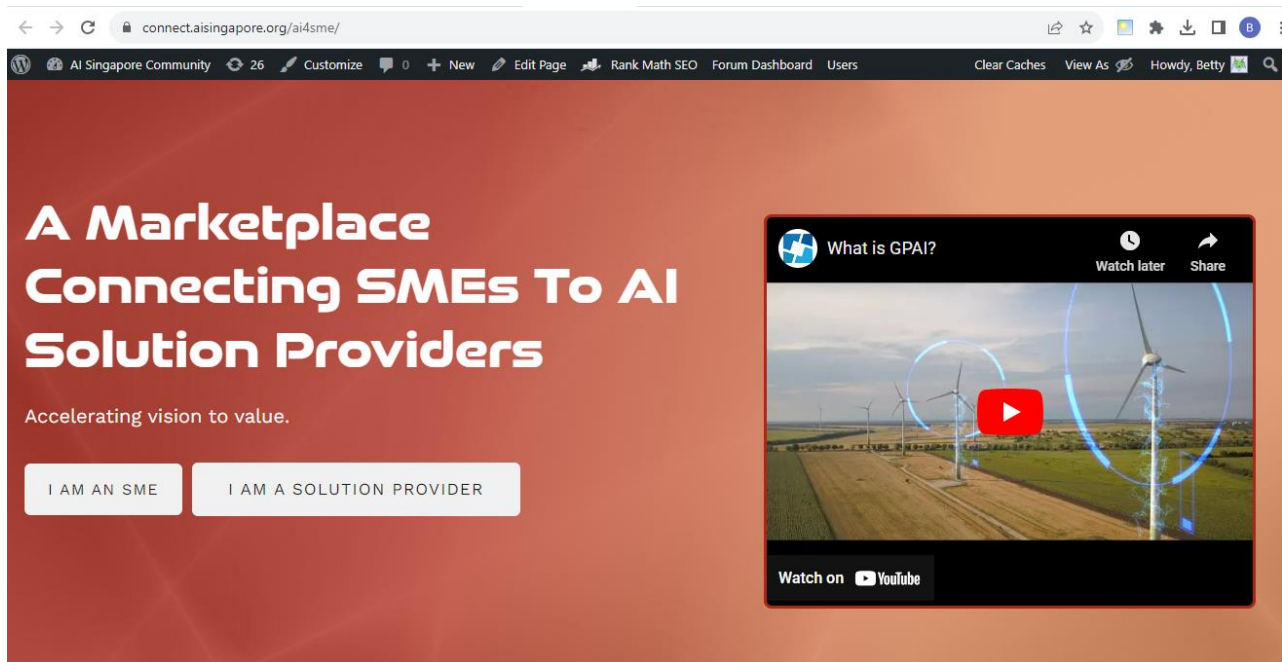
connect.aisingapore.org/ai4sme/

AI Singapore Community 26 Customize 0 New Edit Page Rank Math SEO Forum Dashboard Users Clear Caches View As Howdy, Betty

A Marketplace Connecting SMEs To AI Solution Providers

Accelerating vision to value.

I AM AN SME

I AM A SOLUTION PROVIDER

What is GPAI?

Watch later

Share

Watch on YouTube